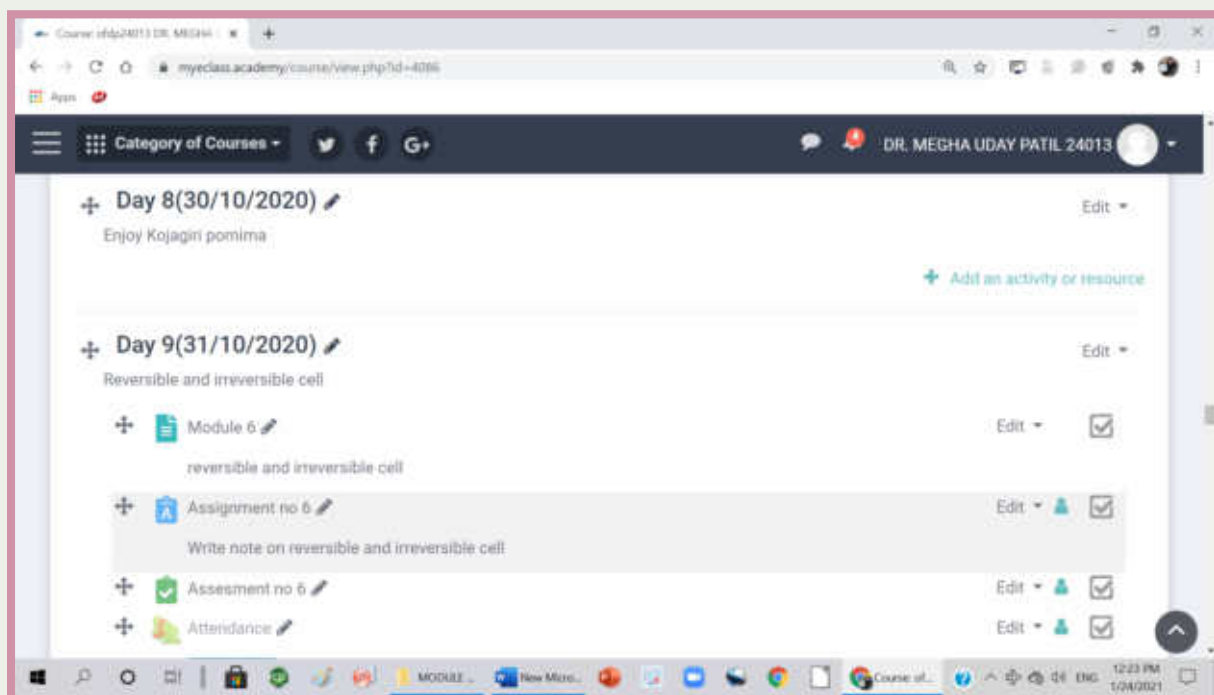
Course: ofdp24013 DR. MEGHA

myeclass.academy/course/view.php?id=4086

Apps

Category of Courses

DR. MEGHA UDAY PATIL 24013

Day 8(30/10/2020)

Edit

Enjoy Kojagiri pornima

Add an activity or resource

Day 9(31/10/2020)

Edit

Reversible and irreversible cell

Module 6

Edit

reversible and irreversible cell

Assignment no 6

Edit

Write note on reversible and irreversible cell

Assesment no 6

Edit

Attendance

Edit

MODULE ...

New Micro...

Course of...

ENG

12:23 PM
1/24/2021